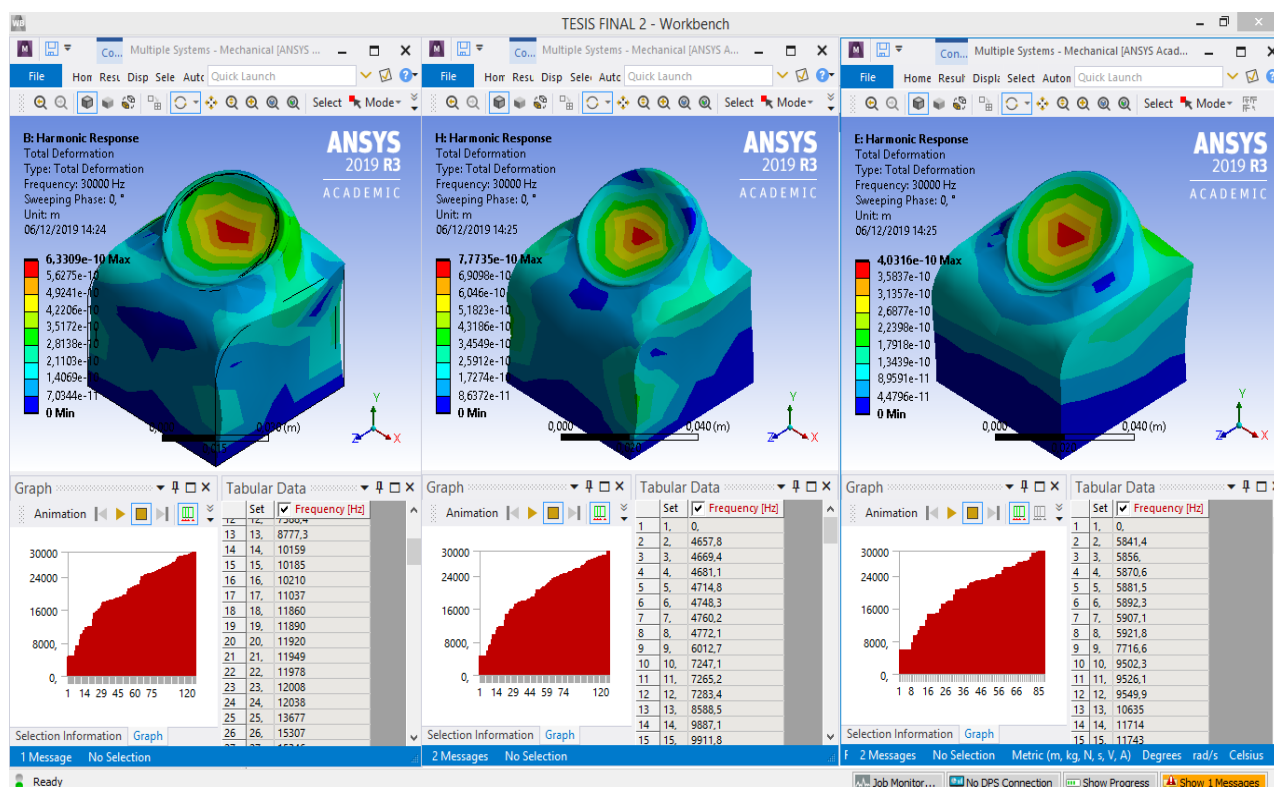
TESIS FINAL 2 - Workbench

Co... Multiple Systems - Mechanical [ANSYS ...
File Hom Resu Disp Sele Auto Quick Launch
Select Mode
B: Harmonic Response
Total Deformation
Type: Total Deformation
Frequency: 30000 Hz
Sweeping Phase: 0, °
Unit: m
06/12/2019 14:24
ANSYS 2019 R3 ACADEMIC
6,3309e-10 Max
5,6275e-10
4,9241e-10
4,2206e-10
3,5172e-10
2,8138e-10
2,1103e-10
1,4069e-10
7,0344e-11
0 Min
0,000 0,040 (m)
Graph
Animation
30000
24000
16000
8000,
0,
1 14 29 45 60 75 120
Selection Information Graph
Tabular Data
| | Set | Frequency [Hz] |
|---|---|---|
| 12 | 12. | 7588,4 |
| 13 | 13, | 8777,3 |
| 14 | 14, | 10159 |
| 15 | 15, | 10185 |
| 16 | 16, | 10210 |
| 17 | 17, | 11037 |
| 18 | 18, | 11860 |
| 19 | 19, | 11890 |
| 20 | 20, | 11920 |
| 21 | 21, | 11949 |
| 22 | 22, | 11978 |
| 23 | 23, | 12008 |
| 24 | 24, | 12038 |
| 25 | 25, | 13677 |
| 26 | 26, | 15307 |
1 Message No Selection

Co... Multiple Systems - Mechanical [ANSYS A...
File Hom Resu Disp Sele Auto Quick Launch
Select Mode
H: Harmonic Response
Total Deformation
Type: Total Deformation
Frequency: 30000 Hz
Sweeping Phase: 0, °
Unit: m
06/12/2019 14:25
ANSYS 2019 R3 ACADEMIC
7,7735e-10 Max
6,9098e-10
6,046e-10
5,1823e-10
4,3186e-10
3,4549e-10
2,5912e-10
1,7274e-10
8,6372e-11
0 Min
0,000 0,040 (m)
Graph
Animation
30000
24000
16000
8000,
0,
1 14 29 44 59 74 120
Selection Information Graph
Tabular Data
| | Set | Frequency [Hz] |
|---|---|---|
| 1 | 1, | 0, |
| 2 | 2, | 4657,8 |
| 3 | 3, | 4669,4 |
| 4 | 4, | 4681,1 |
| 5 | 5, | 4714,8 |
| 6 | 6, | 4748,3 |
| 7 | 7, | 4760,2 |
| 8 | 8, | 4772,1 |
| 9 | 9, | 6012,7 |
| 10 | 10, | 7247,1 |
| 11 | 11, | 7265,2 |
| 12 | 12, | 7283,4 |
| 13 | 13, | 8588,5 |
| 14 | 14, | 9887,1 |
| 15 | 15, | 9911,8 |
2 Messages No Selection

Con... Multiple Systems - Mechanical [ANSYS Acad...
File Home Resul Displa Select Auton Quick Launch
Select Mode
E: Harmonic Response
Total Deformation
Type: Total Deformation
Frequency: 30000 Hz
Sweeping Phase: 0, °
Unit: m
06/12/2019 14:25
ANSYS 2019 R3 ACADEMIC
4,0316e-10 Max
3,5837e-10
3,1357e-10
2,6877e-10
2,2398e-10
1,7918e-10
1,3439e-10
8,9591e-11
4,4796e-11
0 Min
0,000 0,040 (m)
Graph
Animation
30000
24000
16000
8000,
0,
1 8 16 26 36 46 56 66 85
Selection Information Graph
Tabular Data
| | Set | Frequency [Hz] |
|---|---|---|
| 1 | 1, | 0, |
| 2 | 2, | 5841,4 |
| 3 | 3, | 5856, |
| 4 | 4, | 5870,6 |
| 5 | 5, | 5881,5 |
| 6 | 6, | 5892,3 |
| 7 | 7, | 5907,1 |
| 8 | 8, | 5921,8 |
| 9 | 9, | 7716,6 |
| 10 | 10, | 9502,3 |
| 11 | 11, | 9526,1 |
| 12 | 12, | 9549,9 |
| 13 | 13, | 10635 |
| 14 | 14, | 11714 |
| 15 | 15, | 11743 |
2 Messages No Selection Metric (m, kg, N, s, V, A) Degrees rad/s Celsius

Ready
Job Monitor... No DPS Connection Show Progress Show 1 Messages